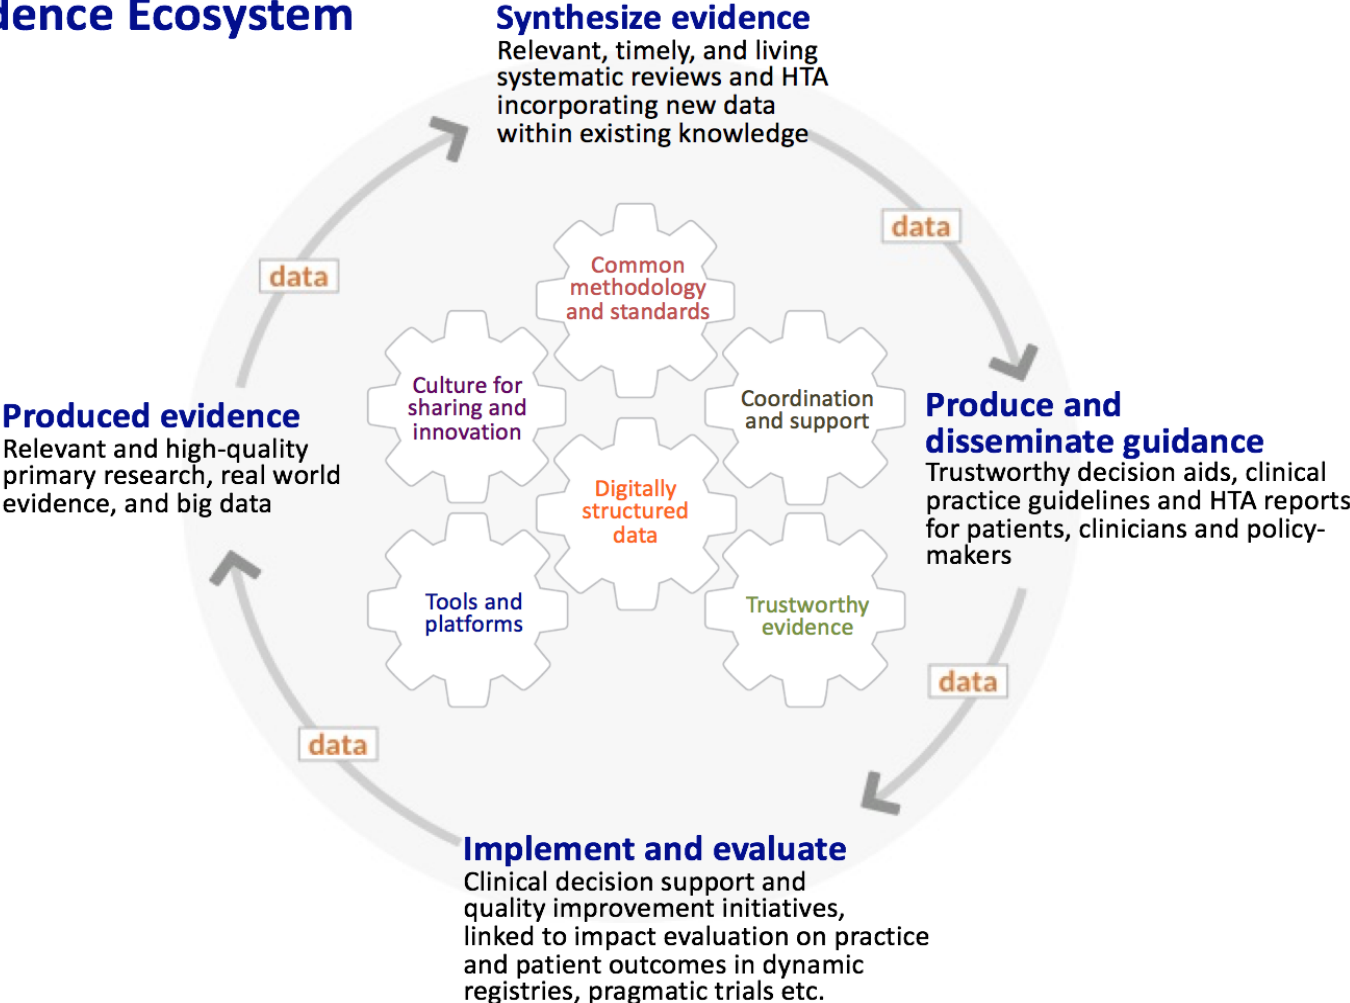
dence Ecosystem

Synthesize evidence
Relevant, timely, and living systematic reviews and HTA incorporating new data within existing knowledge

data

Produce and disseminate guidance
Trustworthy decision aids, clinical practice guidelines and HTA reports for patients, clinicians and policy-makers

data

Implement and evaluate
Clinical decision support and quality improvement initiatives, linked to impact evaluation on practice and patient outcomes in dynamic registries, pragmatic trials etc.

data

Produced evidence
Relevant and high-quality primary research, real world evidence, and big data

data

Common methodology and standards

Culture for sharing and innovation

Coordination and support

Digitally structured data

Tools and platforms

Trustworthy evidence